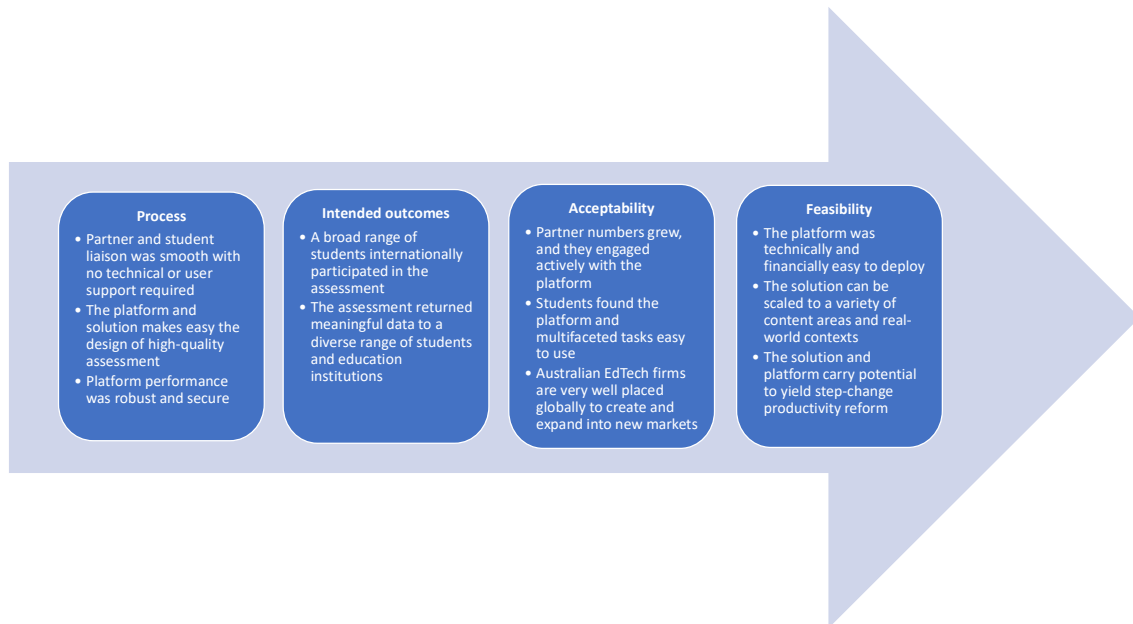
Process

• Partner and student liaison was smooth with no technical or user support required
• The platform and solution makes easy the design of high-quality assessment
• Platform performance was robust and secure

Intended outcomes

• A broad range of students internationally participated in the assessment
• The assessment returned meaningful data to a diverse range of students and education institutions

Acceptability

• Partner numbers grew, and they engaged actively with the platform
• Students found the platform and multifaceted tasks easy to use
• Australian EdTech firms are very well placed globally to create and expand into new markets

Feasibility

• The platform was technically and financially easy to deploy
• The solution can be scaled to a variety of content areas and real-world contexts
• The solution and platform carry potential to yield step-change productivity reform